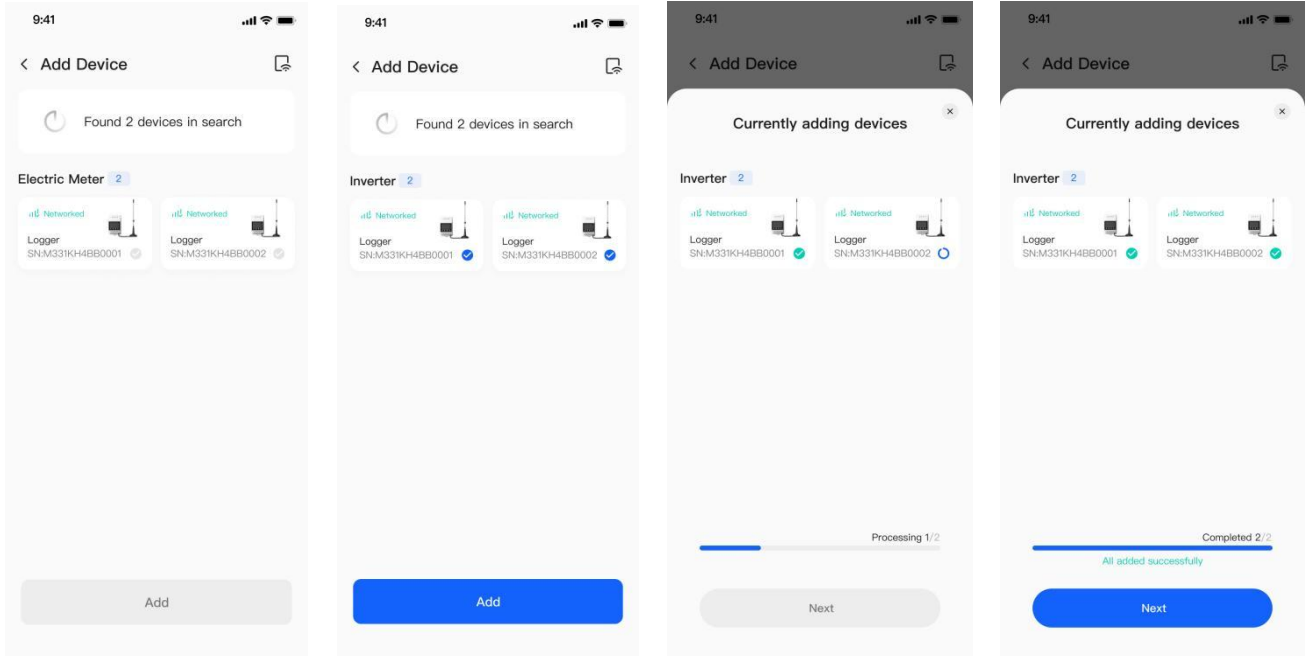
9:41

Add Device

Found 2 devices in search

Electric Meter 2

Networked
Logger
SN:M331KH4BB0001

Networked
Logger
SN:M331KH4BB0002

Add

9:41

Add Device

Found 2 devices in search

Inverter 2

Networked
Logger
SN:M331KH4BB0001

Networked
Logger
SN:M331KH4BB0002

Add

9:41

Add Device

Currently adding devices

Inverter 2

Networked
Logger
SN:M331KH4BB0001

Networked
Logger
SN:M331KH4BB0002

Processing 1/2

Next

9:41

Add Device

Currently adding devices

Inverter 2

Networked
Logger
SN:M331KH4BB0001

Networked
Logger
SN:M331KH4BB0002

Completed 2/2

All added successfully

Next